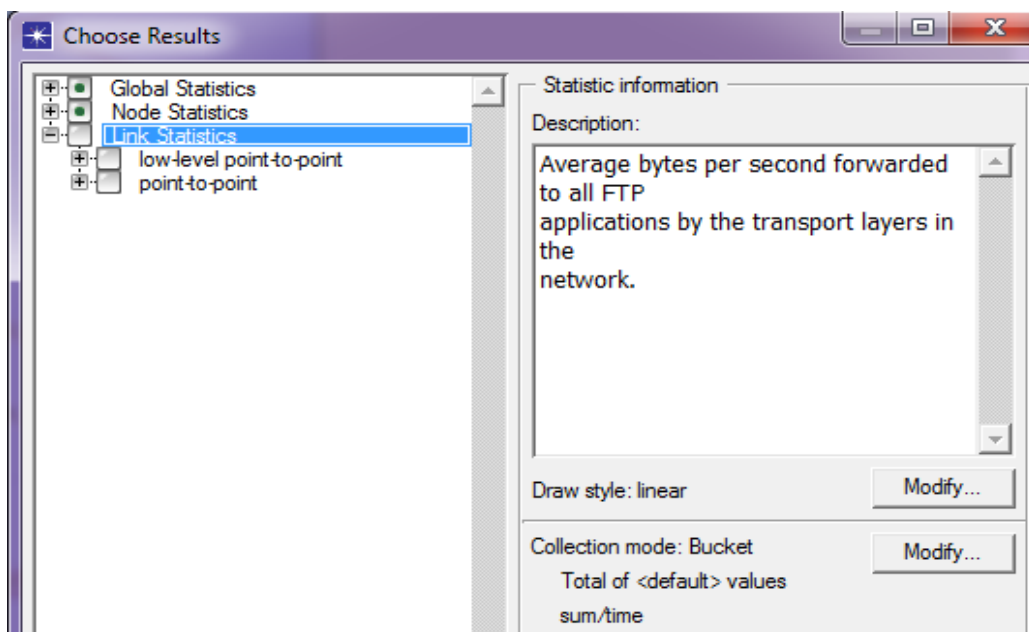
Choose Results

Global Statistics
Node Statistics
Link Statistics
low-level point-to-point
point-to-point

Statistic information

Description:

Average bytes per second forwarded to all FTP applications by the transport layers in the network.

Draw style: linear

Modify...

Collection mode: Bucket

Modify...

Total of <default> values

sum/time